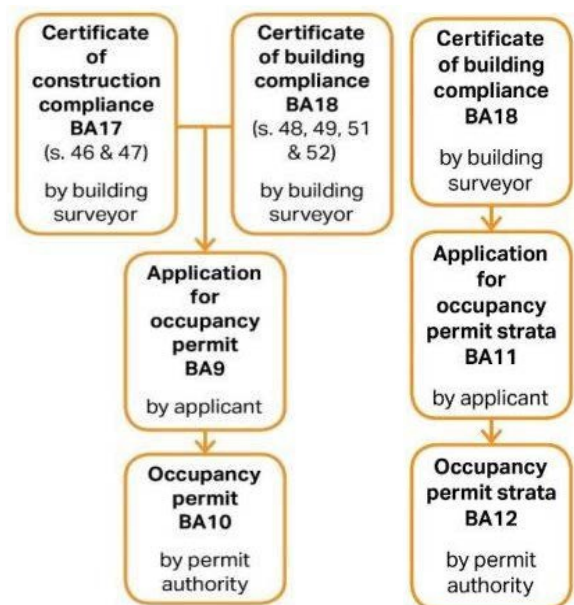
**Certificate of construction compliance BA17**
(s. 46 & 47)
by building surveyor

**Certificate of building compliance BA18**
(s. 48, 49, 51 & 52)
by building surveyor

**Application for occupancy permit BA9**
by applicant

**Occupancy permit BA10**
by permit authority

**Certificate of building compliance BA18**
by building surveyor

**Application for occupancy permit strata BA11**
by applicant

**Occupancy permit strata BA12**
by permit authority